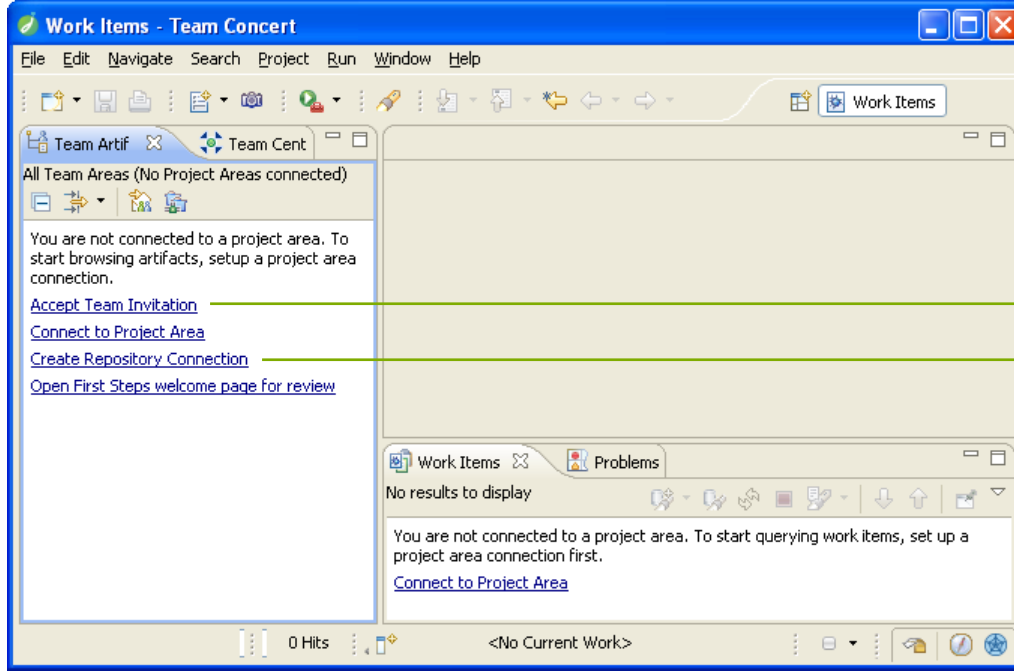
Work Items - Team Concert

File Edit Navigate Search Project Run Window Help

Work Items

Team Artif Team Cent

All Team Areas (No Project Areas connected)

You are not connected to a project area. To start browsing artifacts, setup a project area connection.

Accept Team Invitation

Connect to Project Area

Create Repository Connection

Open First Steps welcome page for review

Work Items Problems

No results to display

You are not connected to a project area. To start querying work items, set up a project area connection first.

Connect to Project Area

0 Hits

<No Current Work>